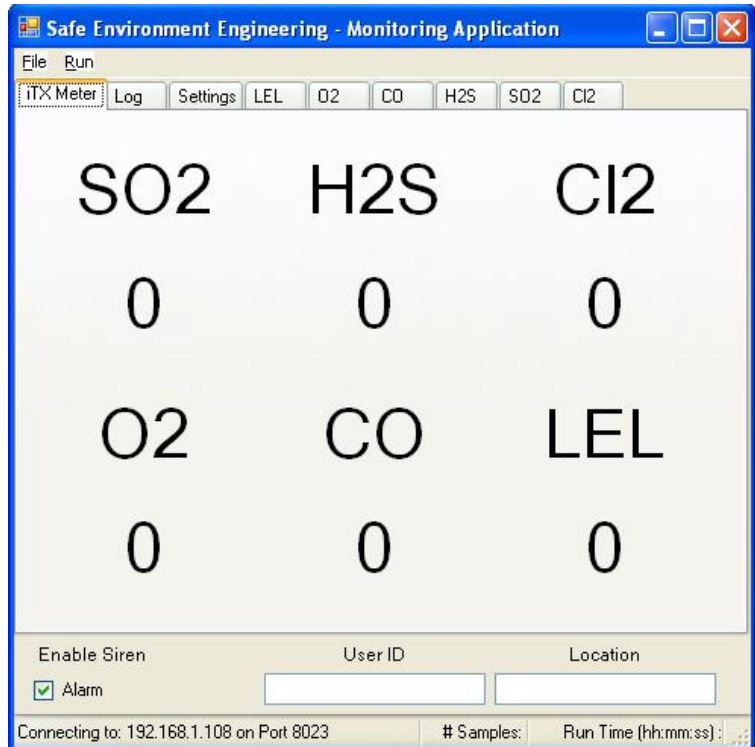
Safe Environment Engineering - Monitoring Application

File Run

iTX Meter | Log | Settings | LEL | O2 | CO | H2S | SO2 | Cl2

SO2 H2S Cl2

0 0 0

O2 CO LEL

0 0 0

Enable Siren User ID Location

Alarm

Connecting to: 192.168.1.108 on Port 8023 # Samples: Run Time (hh:mm:ss) :